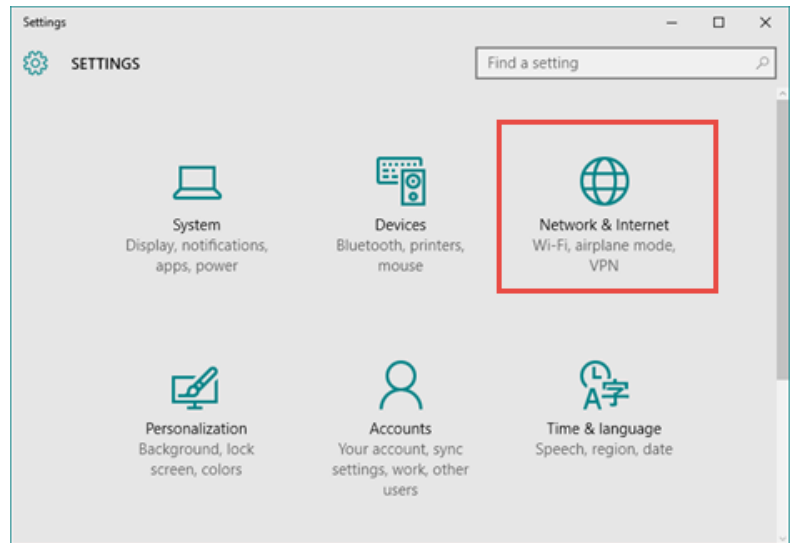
Settings

SETTINGS

Find a setting

System
Display, notifications, apps, power

Devices
Bluetooth, printers, mouse

Network & Internet
Wi-Fi, airplane mode, VPN

Personalization
Background, lock screen, colors

Accounts
Your account, sync settings, work, other users

Time & language
Speech, region, date